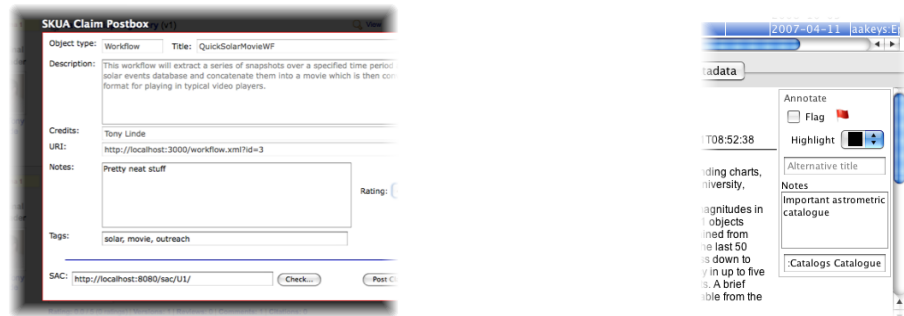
SKUA Claim Postbox

Object type: Workflow Title: QuickSolarMovieWF

Description: This workflow will extract a series of snapshots over a specified time period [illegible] solar events database and concatenate them into a movie which is then co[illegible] format for playing in typical video players.

Credits: Tony Linde

URI: http://localhost:3000/workflow.xml?id=3

Notes: Pretty neat stuff

Rating:

Tags: solar, movie, outreach

SAC: http://localhost:8080/sac/U1/ Check... Post C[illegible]

2007-04-11 aakeys:E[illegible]

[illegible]tadata

T08:52:38

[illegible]ding charts, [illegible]niversity,

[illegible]agnitudes in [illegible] objects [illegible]ned from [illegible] last 50 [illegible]s down to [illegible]y in up to five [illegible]s. A brief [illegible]ble from the

Annotate

Flag

Highlight

Alternative title

Notes

Important astrometric catalogue

:Catalogs Catalogue